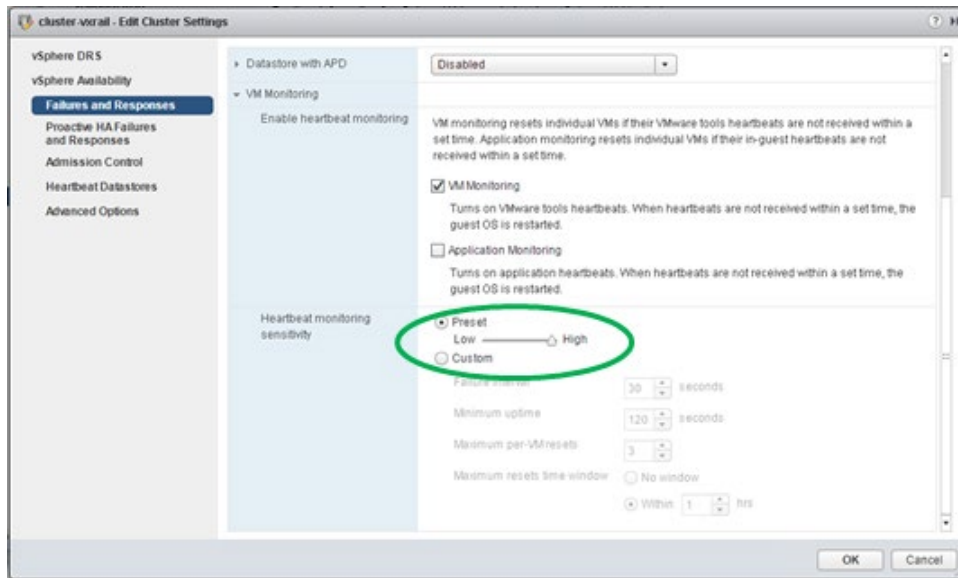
cluster-vxrail - Edit Cluster Settings

vSphere DRS
vSphere Availability
Failures and Responses
Proactive HA Failures and Responses
Admission Control
Heartbeat Datastores
Advanced Options

Datastore with APD
Disabled

VM Monitoring

Enable heartbeat monitoring

VM monitoring resets individual VMs if their VMware tools heartbeats are not received within a set time. Application monitoring resets individual VMs if their in-guest heartbeats are not received within a set time.

VM Monitoring
Turns on VMware tools heartbeats. When heartbeats are not received within a set time, the guest OS is restarted.

Application Monitoring
Turns on application heartbeats. When heartbeats are not received within a set time, the guest OS is restarted.

Heartbeat monitoring sensitivity

Preset
Low High
Custom

Failure interval 30 seconds
Minimum uptime 120 seconds
Maximum per-VM resets 3
Maximum resets time window No window
Within 1 hrs

OK Cancel